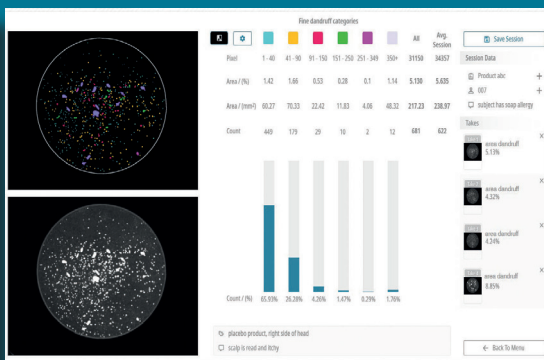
Fine dandruff categories

| | | | | | | | All | Avg. Session |
|---|---|---|---|---|---|---|---|---|
| Pixel | 1 - 40 | 41 - 90 | 91 - 150 | 151 - 250 | 251 - 349 | 350+ | 31150 | 34357 |
| Area / (%) | 1.42 | 1.66 | 0.53 | 0.28 | 0.1 | 1.14 | 5.130 | 5.635 |
| Area / (mm²) | 60.27 | 70.33 | 22.42 | 11.83 | 4.06 | 48.32 | 217.23 | 238.97 |
| Count | 449 | 179 | 29 | 10 | 2 | 12 | 681 | 622 |

Count / (%) 65.93% 26.28% 4.26% 1.47% 0.29% 1.76%

placebo product, right side of head
scalp is read and itchy

Save Session
Session Data
Product abc
007
subject has soap allergy
Takes
area dandruff 5.13%
area dandruff 4.32%
area dandruff 4.24%
area dandruff 8.85%

Back To Menu